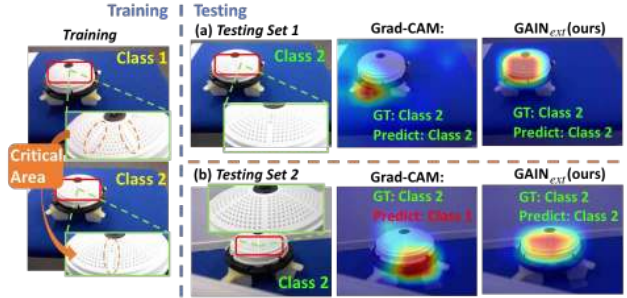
Training | Testing

Training

Class 1

Critical Area

Class 2

(a) Testing Set 1

Class 2

Grad-CAM:

GT: Class 2
Predict: Class 2

GAIN$_{ext}$(ours)

GT: Class 2
Predict: Class 2

(b) Testing Set 2

Class 2

Grad-CAM:

GT: Class 2
Predict: Class 1

GAIN$_{ext}$(ours)

GT: Class 2
Predict: Class 2